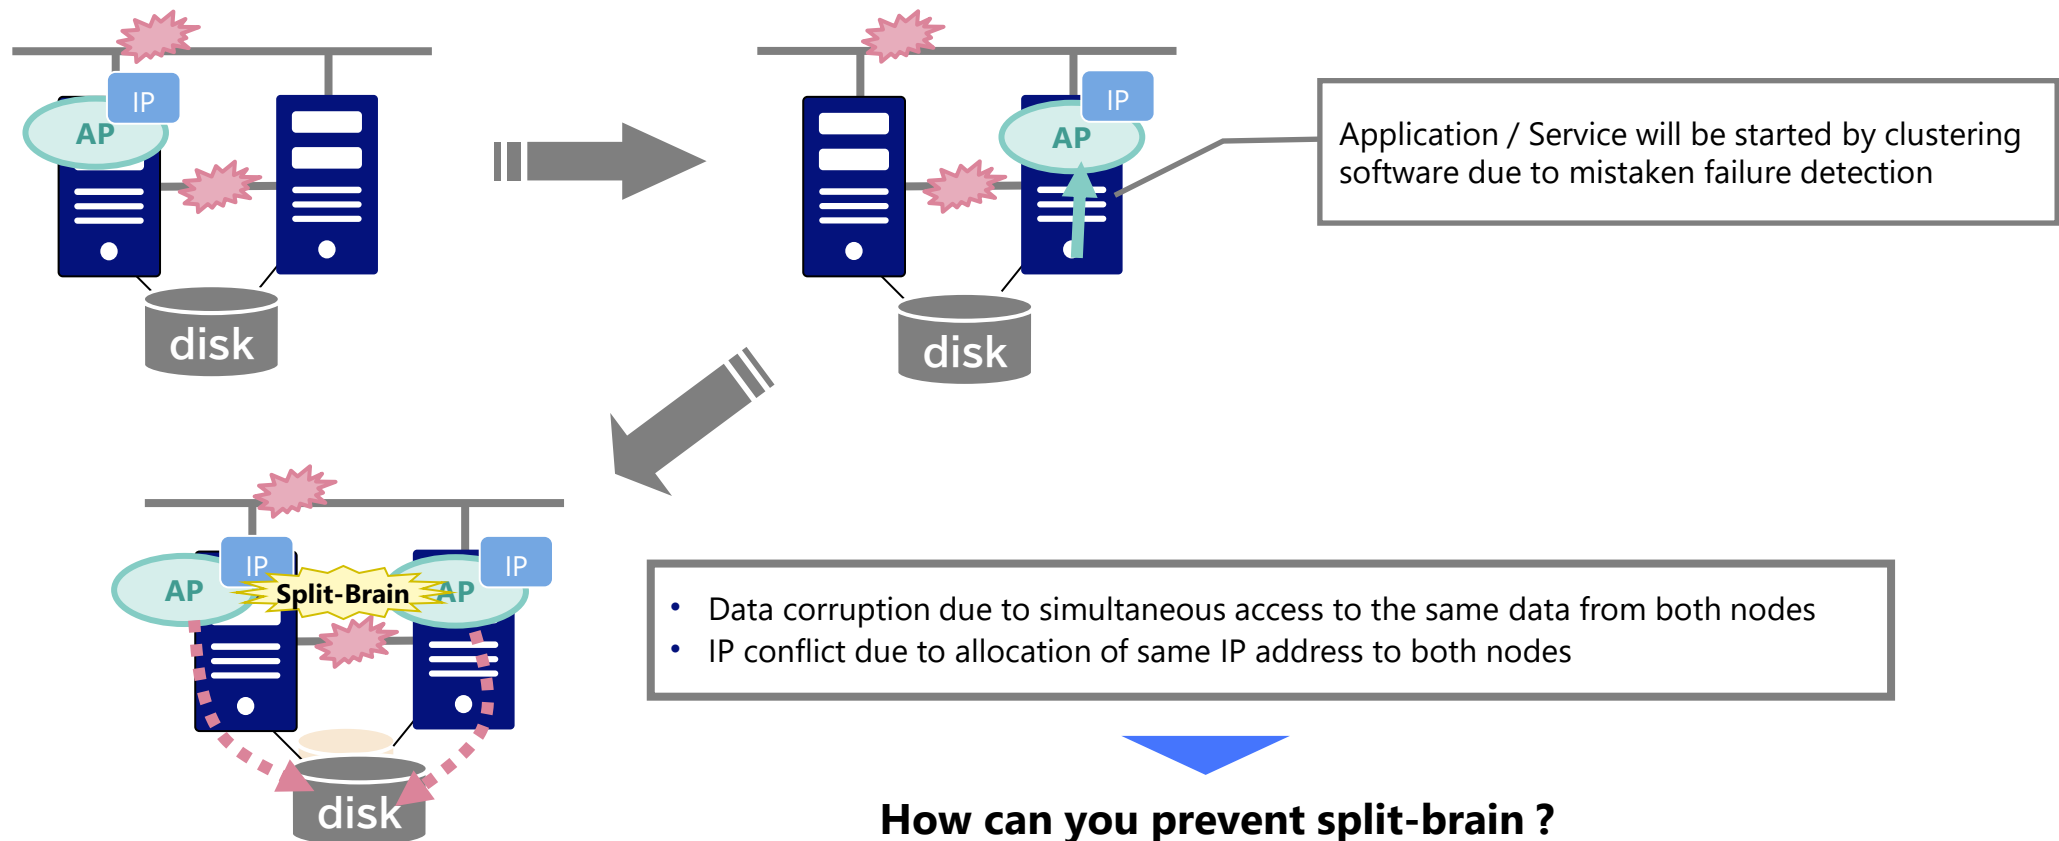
IP
AP
disk

IP
AP
disk

Application / Service will be started by clustering software due to mistaken failure detection

IP
AP
Split-Brain
AP
IP
disk

• Data corruption due to simultaneous access to the same data from both nodes
• IP conflict due to allocation of same IP address to both nodes

How can you prevent split-brain ?